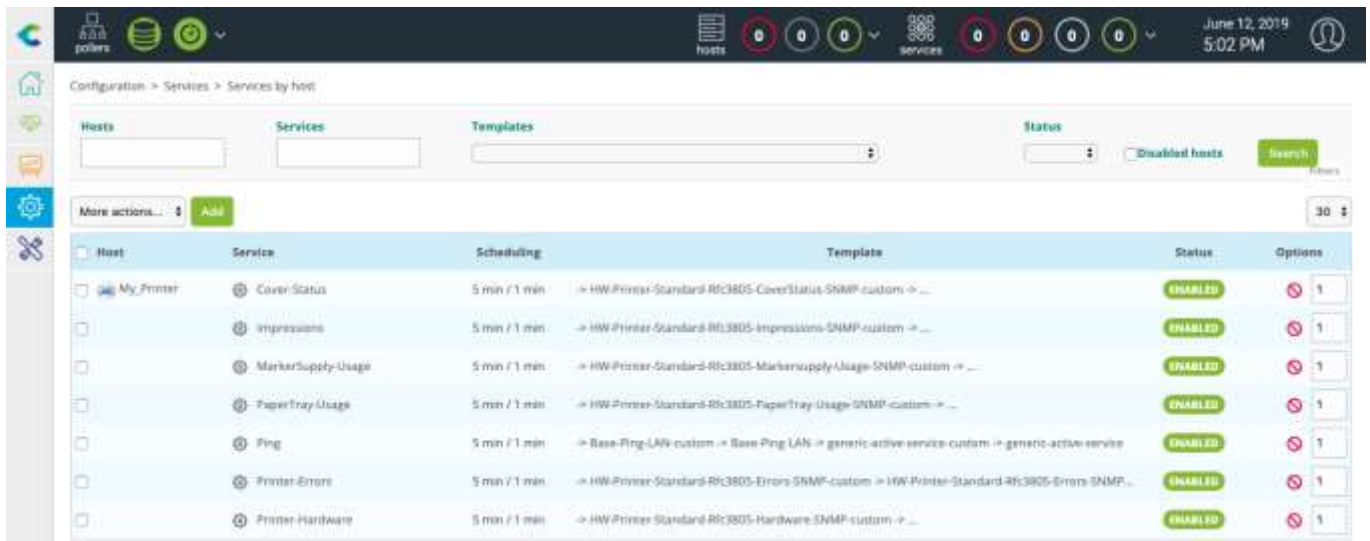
pollers

hosts 0 0 0

services 0 0 0 0

June 12, 2019
5:02 PM

Configuration > Services > Services by host

Hosts

Services

Templates

Status

Disabled hosts

Search

Filters

More actions...

Add

30

| Host | Service | Scheduling | Template | Status | Options |
|---|---|---|---|---|---|
| My_Printer | Cover-Status | 5 min / 1 min | -> HW-Printer-Standard-Rfc3805-CoverStatus-SNMP-custom -> ... | ENABLED | 1 |
| | Impressions | 5 min / 1 min | -> HW-Printer-Standard-Rfc3805-Impressions-SNMP-custom -> ... | ENABLED | 1 |
| | MarkerSupply-Usage | 5 min / 1 min | -> HW-Printer-Standard-Rfc3805-Markersupply-Usage-SNMP-custom -> ... | ENABLED | 1 |
| | PaperTray-Usage | 5 min / 1 min | -> HW-Printer-Standard-Rfc3805-PaperTray-Usage-SNMP-custom -> ... | ENABLED | 1 |
| | Ping | 5 min / 1 min | -> Base-Ping-LAN-custom -> Base-Ping-LAN -> generic-active-service-custom -> generic-active-service | ENABLED | 1 |
| | Printer-Errors | 5 min / 1 min | -> HW-Printer-Standard-Rfc3805-Errors-SNMP-custom -> HW-Printer-Standard-Rfc3805-Errors-SNMP... | ENABLED | 1 |
| | Printer-Hardware | 5 min / 1 min | -> HW-Printer-Standard-Rfc3805-Hardware-SNMP-custom -> ... | ENABLED | 1 |